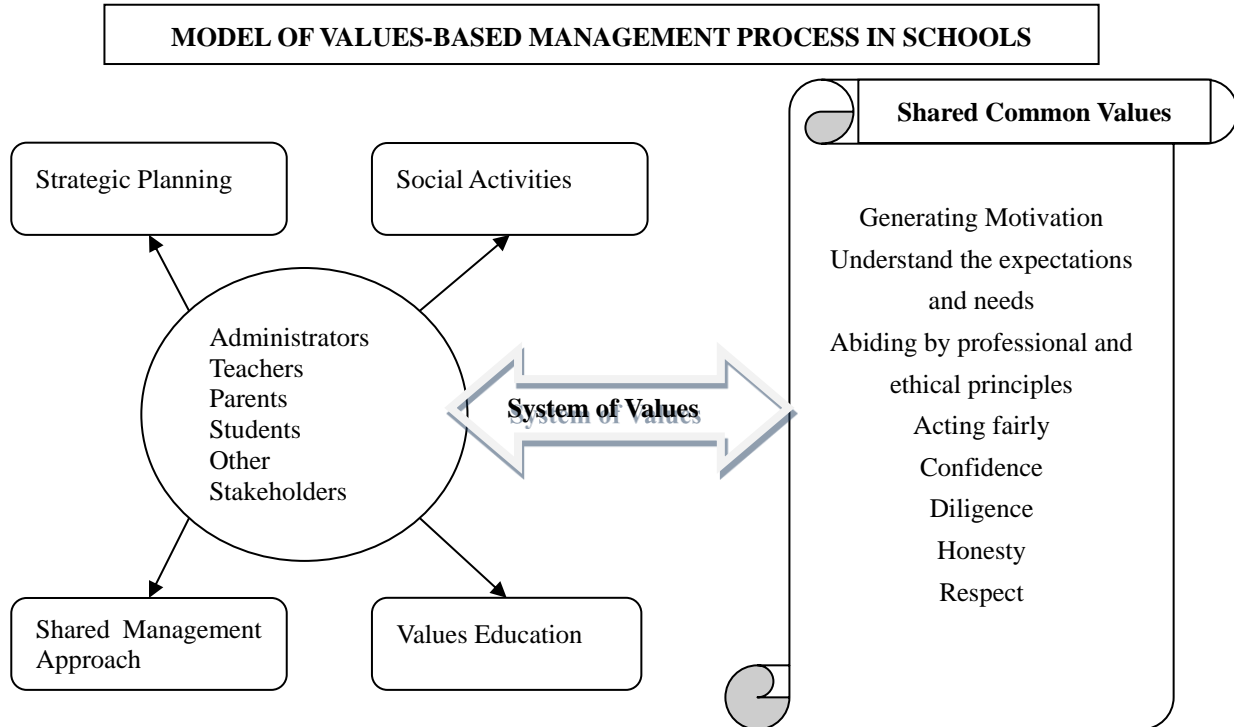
MODEL OF VALUES-BASED MANAGEMENT PROCESS IN SCHOOLS

Strategic Planning

Social Activities

Administrators
Teachers
Parents
Students
Other
Stakeholders

System of Values

Shared Management Approach

Values Education

Shared Common Values

Generating Motivation
Understand the expectations and needs
Abiding by professional and ethical principles
Acting fairly
Confidence
Diligence
Honesty
Respect